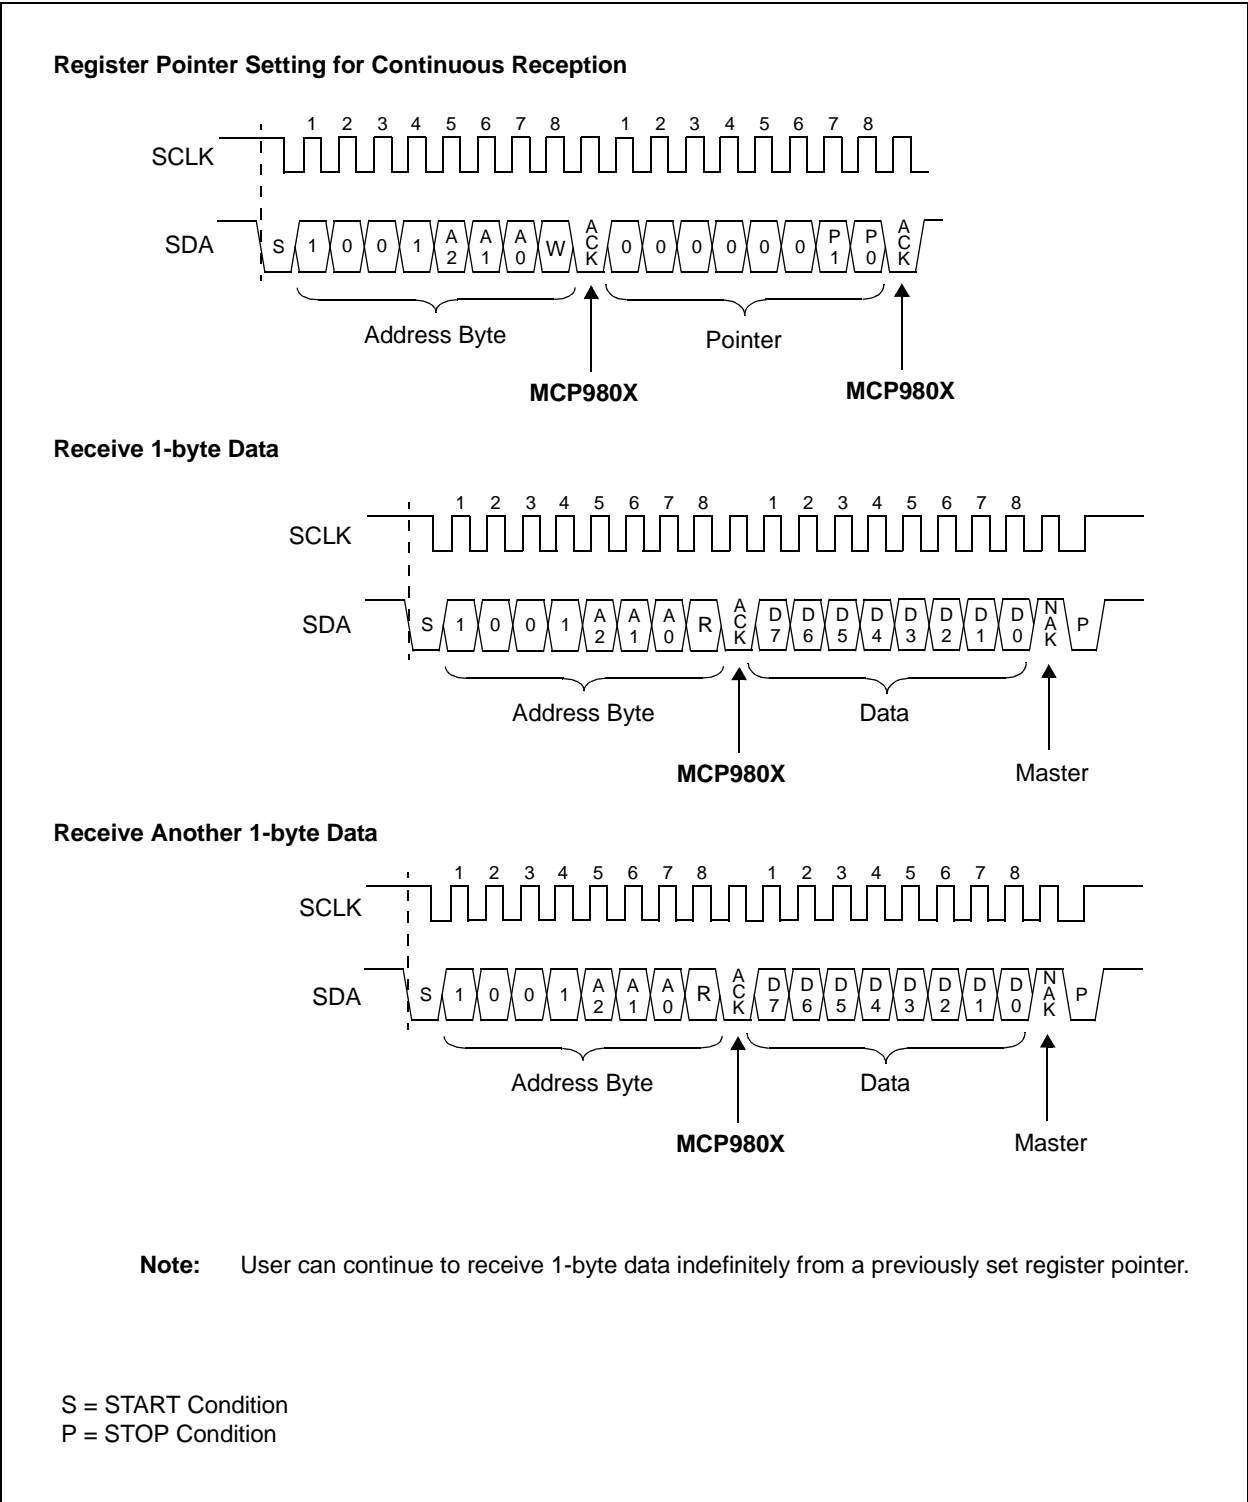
Register Pointer Setting for Continuous Reception

1 2 3 4 5 6 7 8 1 2 3 4 5 6 7 8

SCLK

SDA S 1 0 0 1 A2 A1 A0 W ACK 0 0 0 0 0 0 P1 P0 ACK

Address Byte

Pointer

MCP980X

MCP980X

Receive 1-byte Data

1 2 3 4 5 6 7 8 1 2 3 4 5 6 7 8

SCLK

SDA S 1 0 0 1 A2 A1 A0 R ACK D7 D6 D5 D4 D3 D2 D1 D0 NAK P

Address Byte

Data

MCP980X

Master

Receive Another 1-byte Data

1 2 3 4 5 6 7 8 1 2 3 4 5 6 7 8

SCLK

SDA S 1 0 0 1 A2 A1 A0 R ACK D7 D6 D5 D4 D3 D2 D1 D0 NAK P

Address Byte

Data

MCP980X

Master

Note: User can continue to receive 1-byte data indefinitely from a previously set register pointer.

S = START Condition
P = STOP Condition